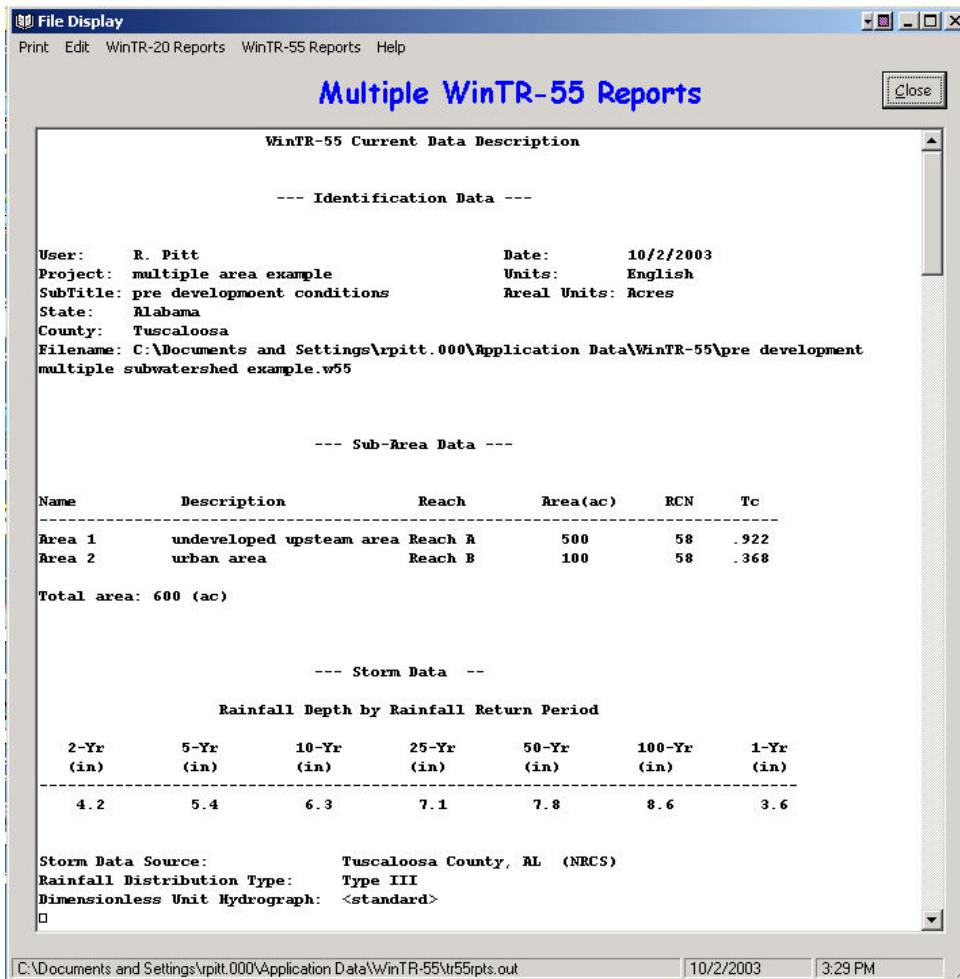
File Display

Print Edit WinTR-20 Reports WinTR-55 Reports Help

Multiple WinTR-55 Reports

Close

WinTR-55 Current Data Description

--- Identification Data ---

User: R. Pitt Date: 10/2/2003
Project: multiple area example Units: English
SubTitle: pre developmoent conditions Areal Units: Acres
State: Alabama
County: Tuscaloosa
Filename: C:\Documents and Settings\rpitt.000\Application Data\WinTR-55\pre development multiple subwatershed example.w55

--- Sub-Area Data ---

| Name | Description | Reach | Area(ac) | RCN | Tc |
|---|---|---|---|---|---|
| Area 1 | undeveloped upsteam area | Reach A | 500 | 58 | .922 |
| Area 2 | urban area | Reach B | 100 | 58 | .368 |

Total area: 600 (ac)

--- Storm Data --

Rainfall Depth by Rainfall Return Period

| 2-Yr (in) | 5-Yr (in) | 10-Yr (in) | 25-Yr (in) | 50-Yr (in) | 100-Yr (in) | 1-Yr (in) |
|---|---|---|---|---|---|---|
| 4.2 | 5.4 | 6.3 | 7.1 | 7.8 | 8.6 | 3.6 |

Storm Data Source: Tuscaloosa County, AL (NRCS)
Rainfall Distribution Type: Type III
Dimensionless Unit Hydrograph: <standard>

C:\Documents and Settings\rpitt.000\Application Data\WinTR-55\tr55rpts.out 10/2/2003 3:29 PM